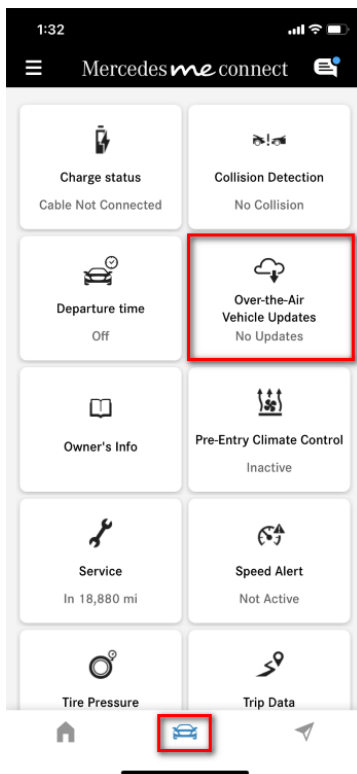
1:32

Mercedes me connect

Charge status
Cable Not Connected

Collision Detection
No Collision

Departure time
Off

Over-the-Air
Vehicle Updates
No Updates

Owner's Info

Pre-Entry Climate Control
Inactive

Service
In 18,880 mi

Speed Alert
Not Active

Tire Pressure

Trip Data